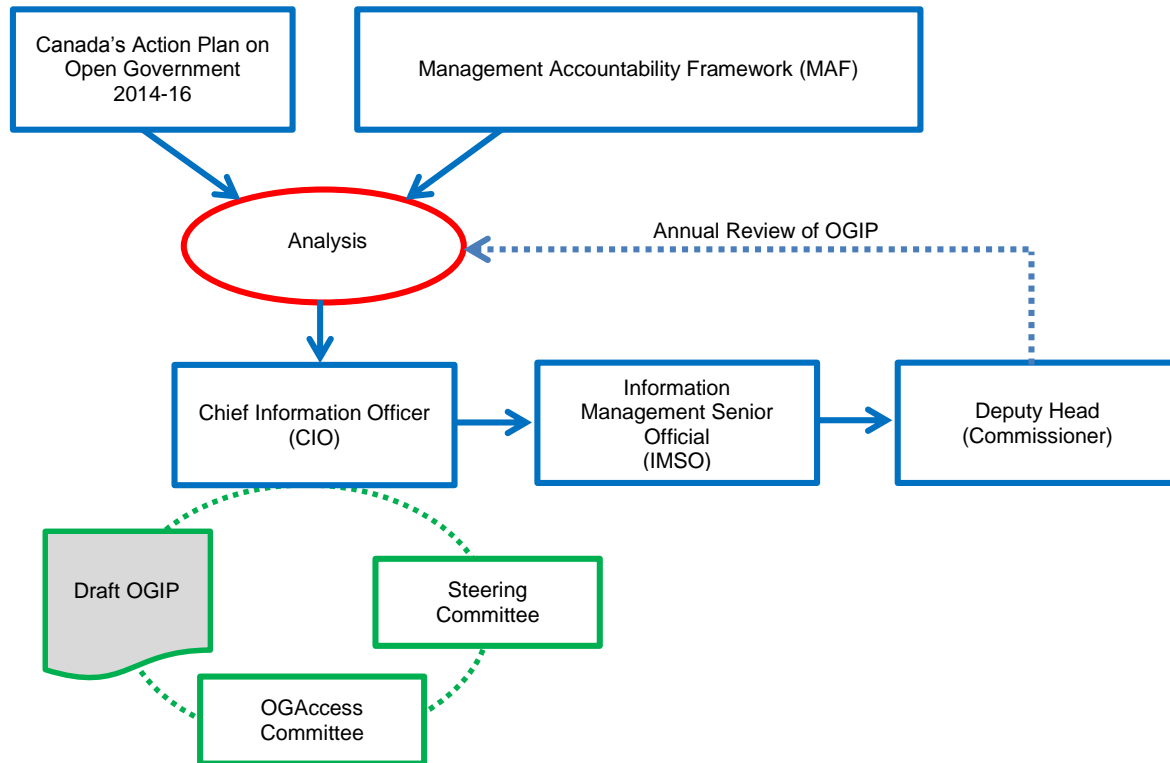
Canada's Action Plan on Open Government 2014-16

Management Accountability Framework (MAF)

Analysis

Annual Review of OGIP

Chief Information Officer (CIO)

Information Management Senior Official (IMSO)

Deputy Head (Commissioner)

Draft OGIP

Steering Committee

OGAccess Committee